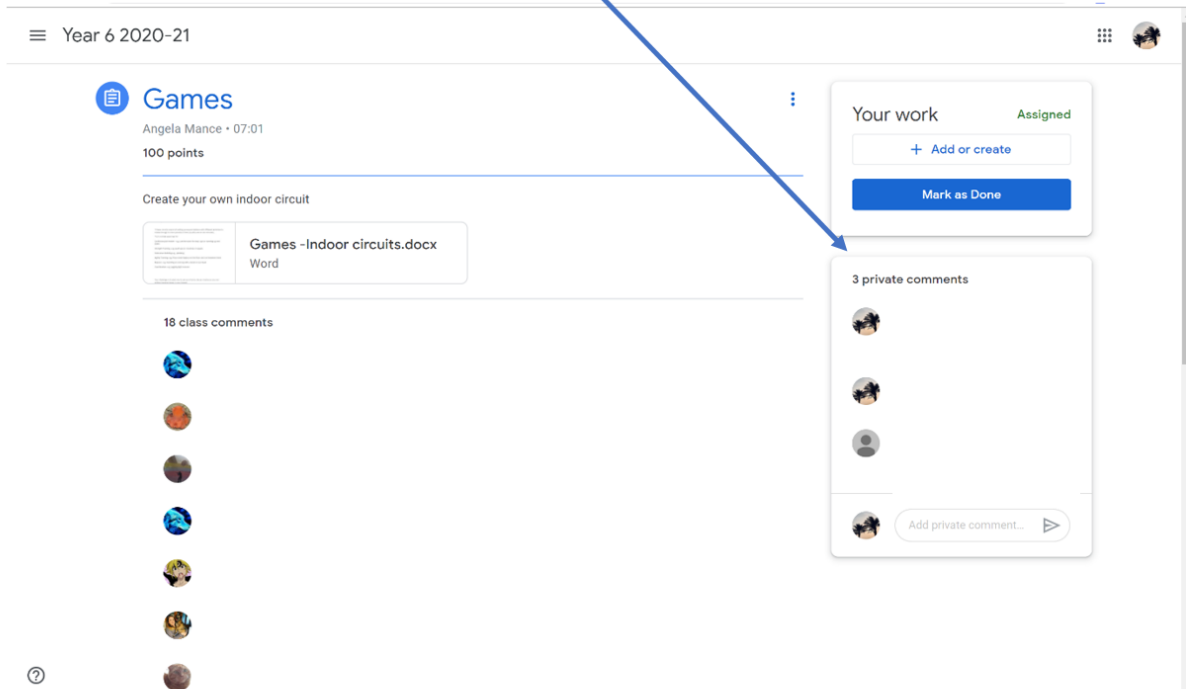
Year 6 2020-21

Games
Angela Mance • 07:01
100 points

Create your own indoor circuit

Games -Indoor circuits.docx
Word

18 class comments

Your work
Assigned
+ Add or create
Mark as Done

3 private comments

Add private comment...